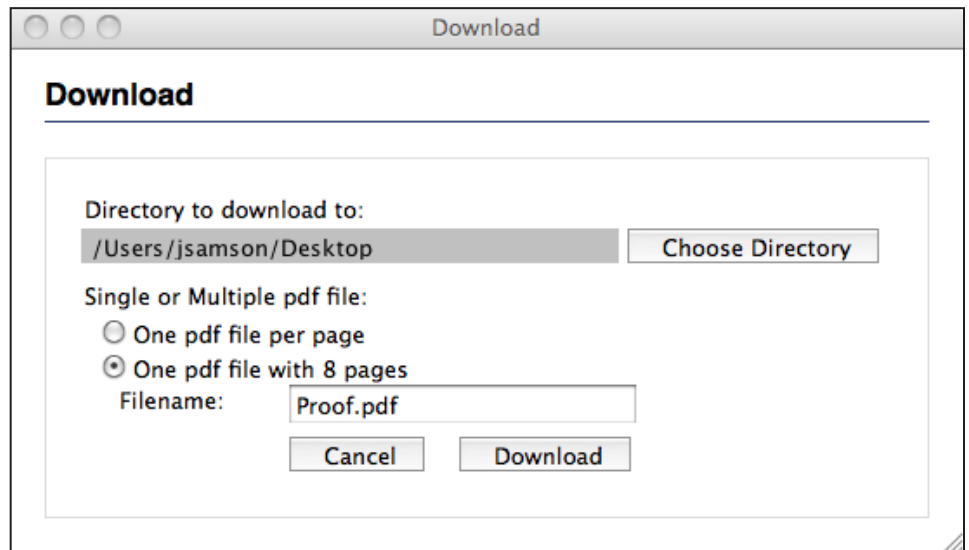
Download

Download

Directory to download to:
/Users/jsamson/Desktop
Choose Directory

Single or Multiple pdf file:
One pdf file per page
One pdf file with 8 pages
Filename: Proof.pdf

Cancel Download